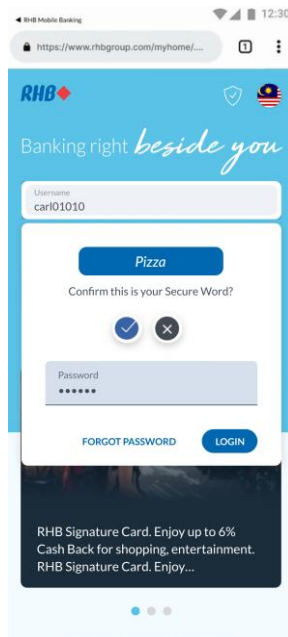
◀ RHB Mobile Banking

12:30

https://www.rhbgroup.com/myhome/....

1

RHB

Banking right beside you

Username
carl01010

Pizza

Confirm this is your Secure Word?

Password
••••••

FORGOT PASSWORD

LOGIN

RHB Signature Card. Enjoy up to 6% Cash Back for shopping, entertainment. RHB Signature Card. Enjoy...